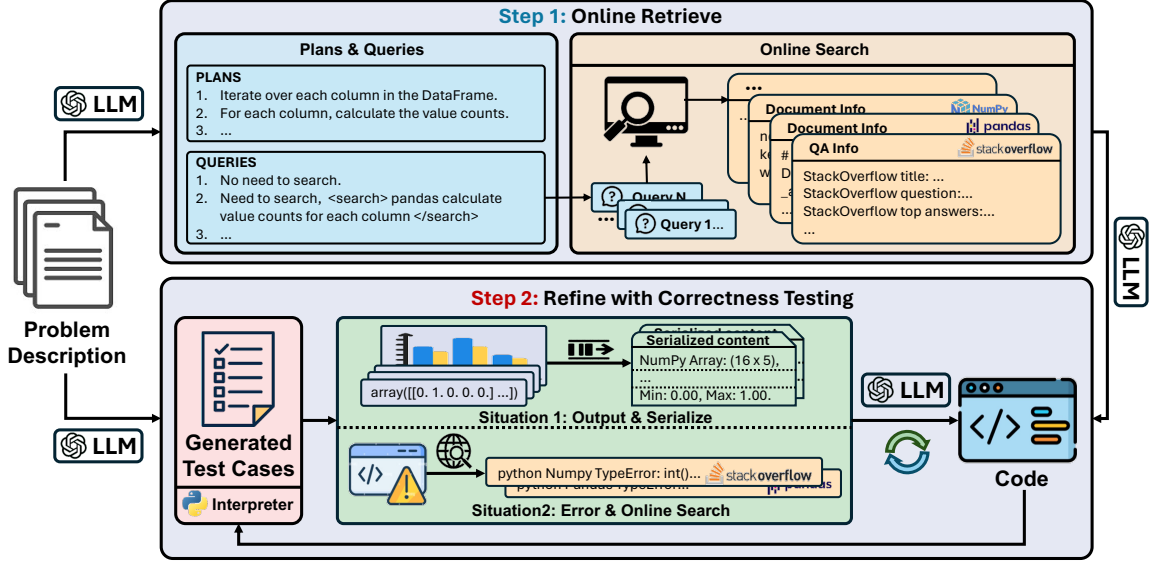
Step 1: Online Retrieve

Plans & Queries

PLANS
1. Iterate over each column in the DataFrame.
2. For each column, calculate the value counts.
3. ...

QUERIES
1. No need to search.
2. Need to search, <search> pandas calculate value counts for each column </search>
3. ...

Online Search

Query N
Query 1...

...
Document Info NumPy
Document Info pandas
QA Info stackoverflow
StackOverflow title: ...
StackOverflow question:...
StackOverflow top answers:...
...

LLM

LLM

Problem Description

LLM

Step 2: Refine with Correctness Testing

Generated Test Cases
Interpreter

array([[0. 1. 0. 0. 0.] ...])

Serialized content
Serialized content
NumPy Array: (16 x 5),
...
Min: 0.00, Max: 1.00.

Situation 1: Output & Serialize

python Numpy TypeError: int()... stackoverflow
python Pandas TypeError:... pandas

Situation2: Error & Online Search

LLM

Code